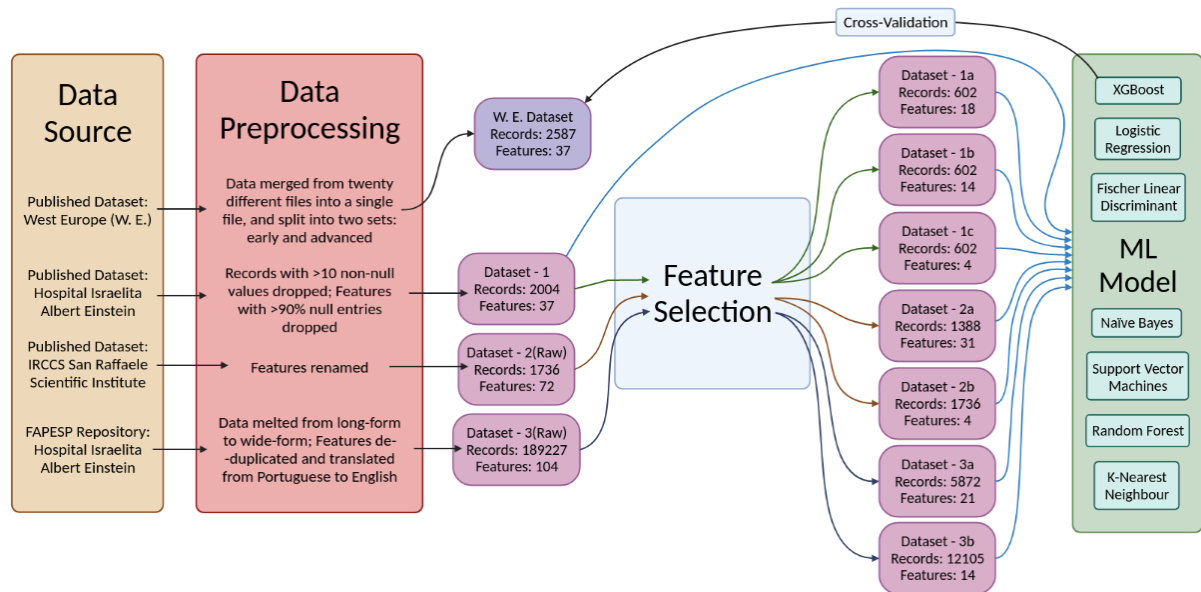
Cross-Validation

Data Source

Published Dataset: West Europe (W. E.)

Published Dataset: Hospital Israelita Albert Einstein

Published Dataset: IRCCS San Raffaele Scientific Institute

FAPESP Repository: Hospital Israelita Albert Einstein

Data Preprocessing

Data merged from twenty different files into a single file, and split into two sets: early and advanced

Records with >10 non-null values dropped; Features with >90% null entries dropped

Features renamed

Data melted from long-form to wide-form; Features de--duplicated and translated from Portuguese to English

W. E. Dataset
Records: 2587
Features: 37

Dataset - 1
Records: 2004
Features: 37

Dataset - 2(Raw)
Records: 1736
Features: 72

Dataset - 3(Raw)
Records: 189227
Features: 104

Feature Selection

Dataset - 1a
Records: 602
Features: 18

Dataset - 1b
Records: 602
Features: 14

Dataset - 1c
Records: 602
Features: 4

Dataset - 2a
Records: 1388
Features: 31

Dataset - 2b
Records: 1736
Features: 4

Dataset - 3a
Records: 5872
Features: 21

Dataset - 3b
Records: 12105
Features: 14

XGBoost

Logistic Regression

Fischer Linear Discriminant

ML Model

Naïve Bayes

Support Vector Machines

Random Forest

K-Nearest Neighbour